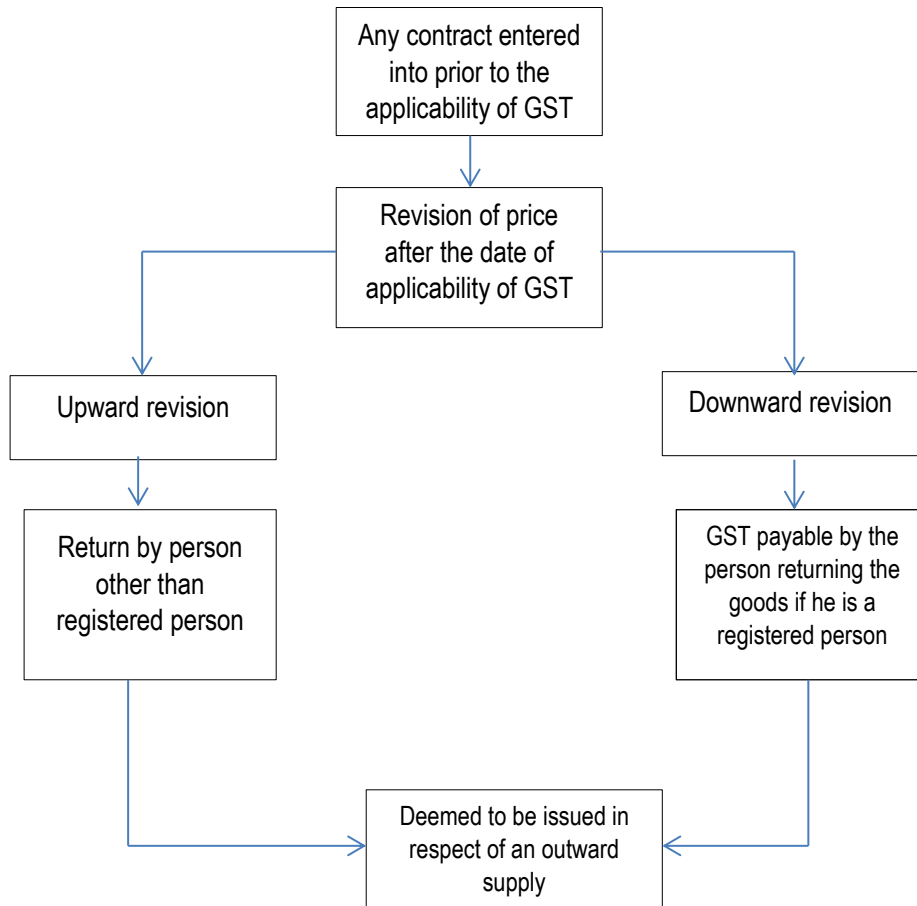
Any contract entered into prior to the applicability of GST

Revision of price after the date of applicability of GST

Upward revision

Downward revision

Return by person other than registered person

GST payable by the person returning the goods if he is a registered person

Deemed to be issued in respect of an outward supply